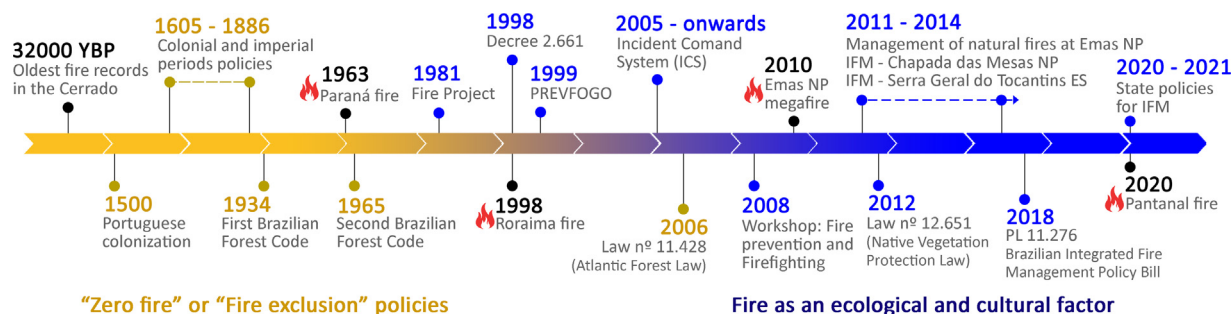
32000 YBP
Oldest fire records in the Cerrado

1605 - 1886
Colonial and imperial periods policies

1963
Paraná fire

1981
Fire Project

1998
Decree 2.661

1999
PREVFOGO

2005 - onwards
Incident Comand System (ICS)

2010
Emas NP megafire

2011 - 2014
Management of natural fires at Emas NP
IFM - Chapada das Mesas NP
IFM - Serra Geral do Tocantins ES

2020 - 2021
State policies for IFM

1500
Portuguese colonization

1934
First Brazilian Forest Code

1965
Second Brazilian Forest Code

1998
Roraima fire

2006
Law nº 11.428
(Atlantic Forest Law)

2008
Workshop: Fire prevention and Firefighting

2012
Law nº 12.651
(Native Vegetation Protection Law)

2018
PL 11.276
Brazilian Integrated Fire Management Policy Bill

2020
Pantanal fire

"Zero fire" or "Fire exclusion" policies

Fire as an ecological and cultural factor